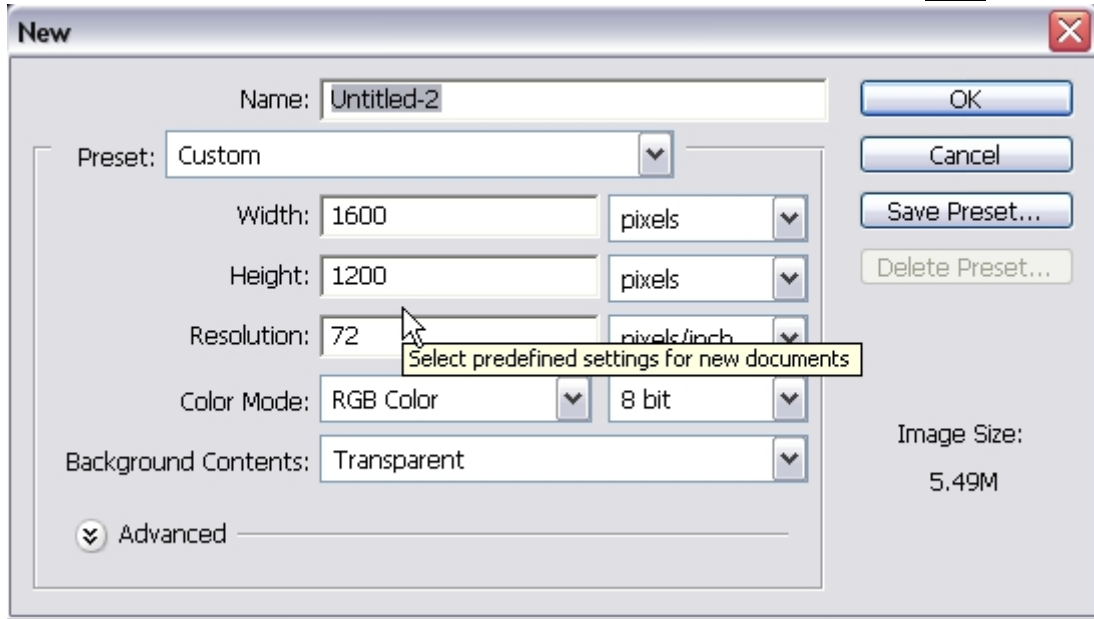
New

Name: Untitled-2

Preset: Custom

Width: 1600 pixels

Height: 1200 pixels

Resolution: 72 pixels/inch

Select predefined settings for new documents

Color Mode: RGB Color 8 bit

Background Contents: Transparent

Advanced

OK

Cancel

Save Preset...

Delete Preset...

Image Size:

5.49M